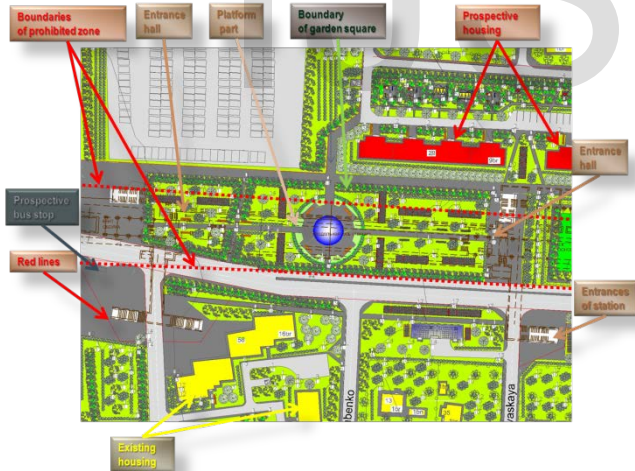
Boundaries of prohibited zone

Entrance hall

Platform part

Boundary of garden square

Prospective housing

Entrance hall

Prospective bus stop

Red lines

Entrances of station

Existing housing

16эт

5Б

benko

vaskaya

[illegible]